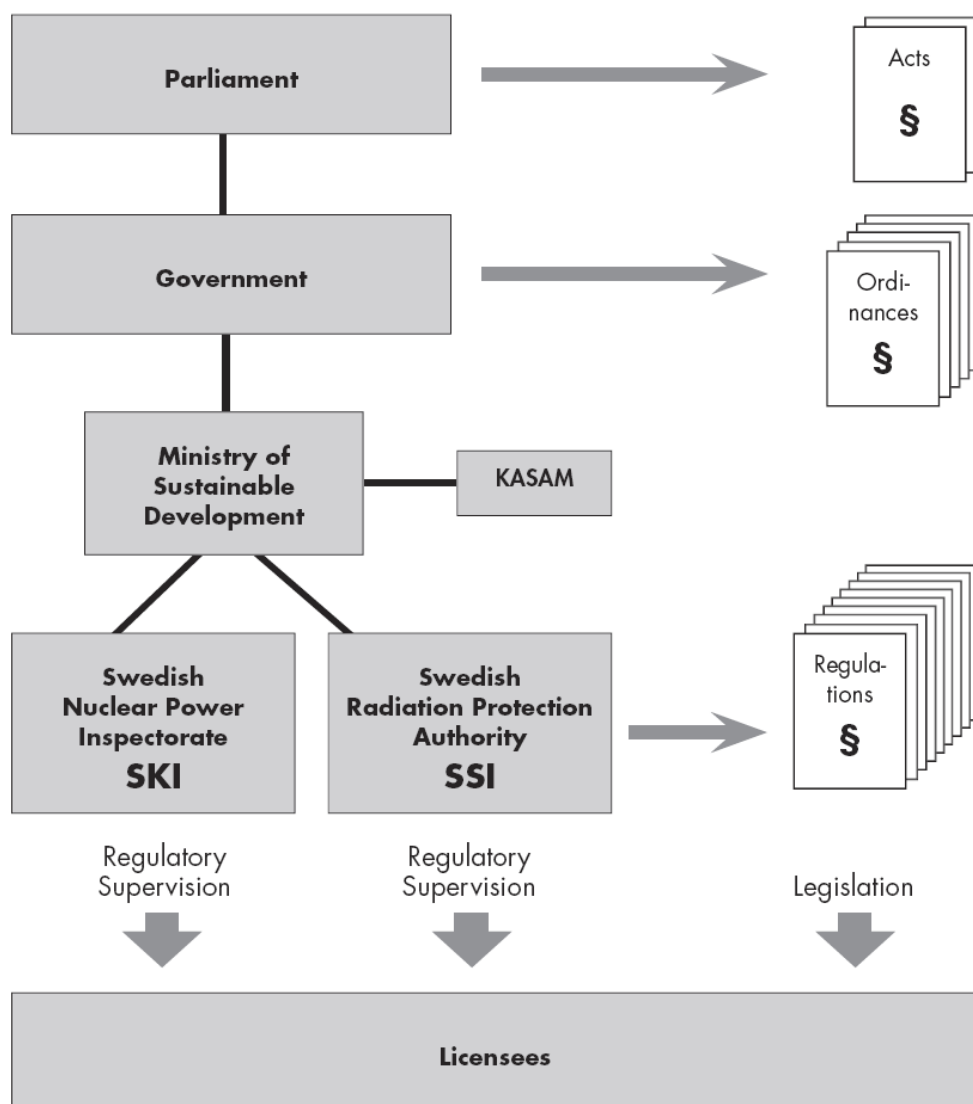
Parliament

Acts
§

Government

Ordinances
§

Ministry of Sustainable Development

KASAM

Swedish Nuclear Power Inspectorate
SKI

Swedish Radiation Protection Authority
SSI

Regulations
§

Regulatory Supervision

Regulatory Supervision

Legislation

Licensees